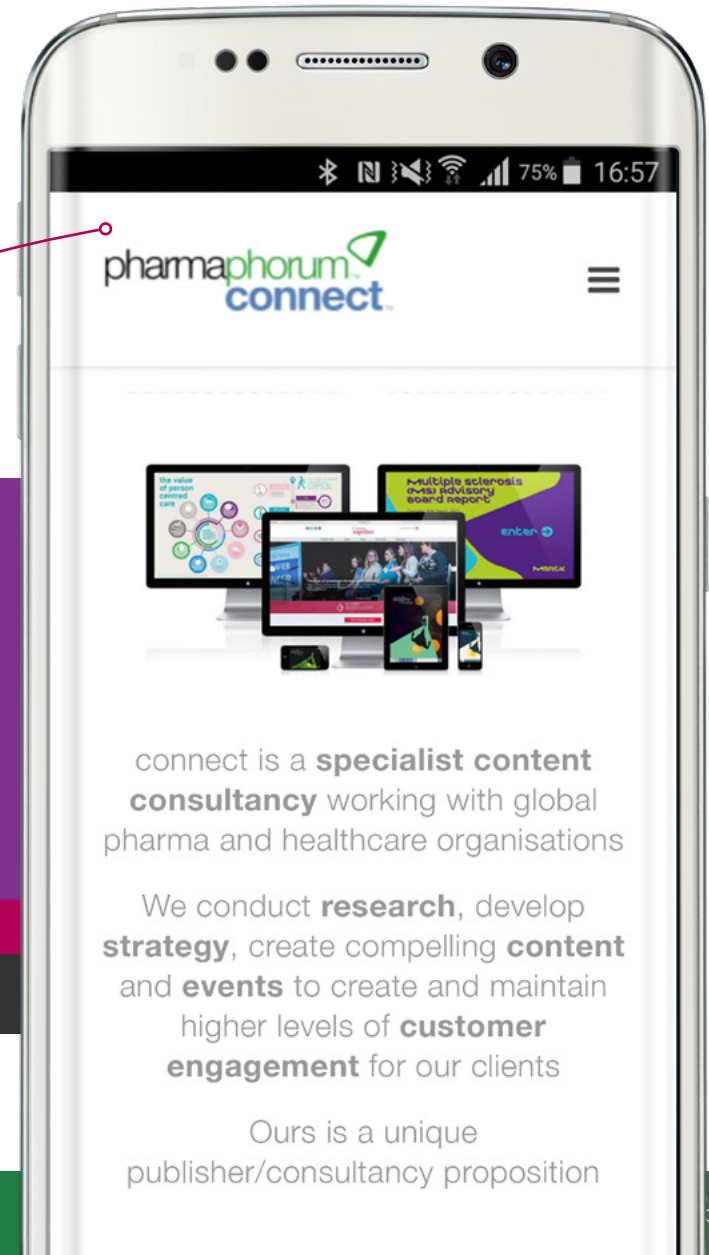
75% 16:57

pharmaphorum connect

the value of person centred care

Multiple sclerosis (MS) advisory board report

enter

MERCK

connect is a **specialist content consultancy** working with global pharma and healthcare organisations

We conduct **research**, develop **strategy**, create compelling **content** and **events** to create and maintain higher levels of **customer engagement** for our clients

Ours is a unique publisher/consultancy proposition